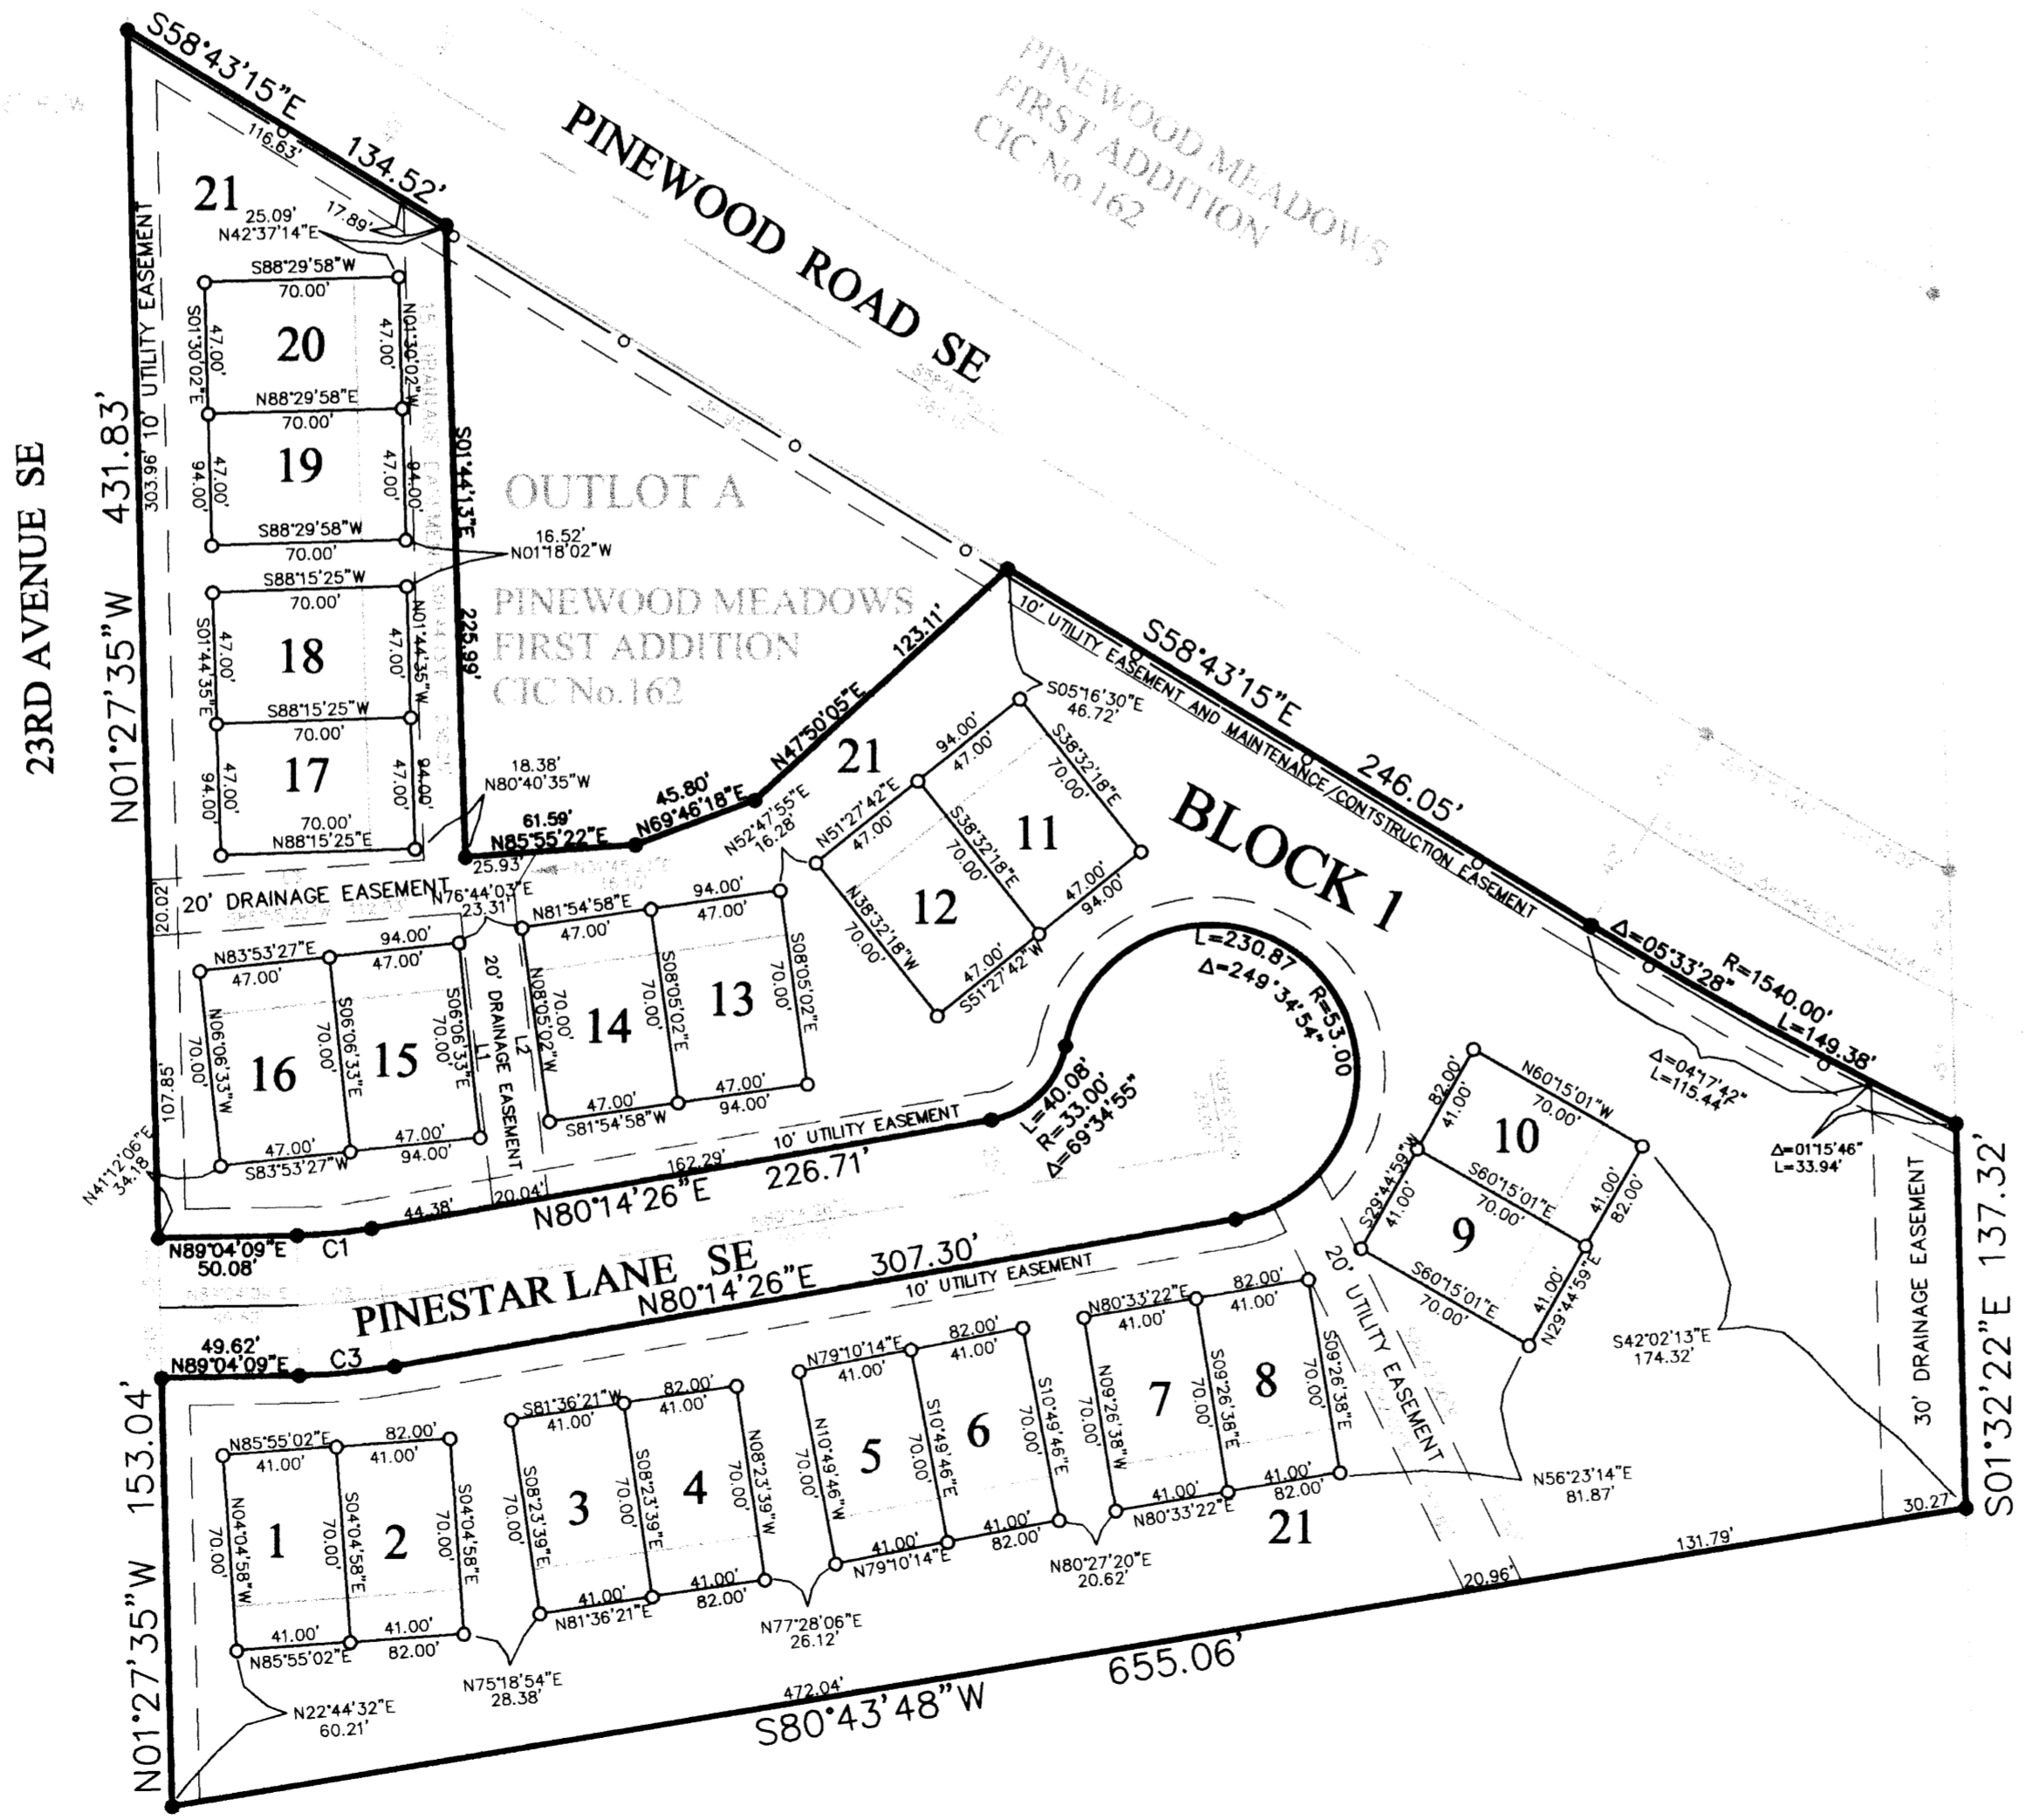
S58°43'15"E
134.52'
116.63'
PINEWOOD ROAD SE
PINEWOOD MEADOWS
FIRST ADDITION
CIC No.162

21
25.09'
17.89'
N42°37'14"E
10' UTILITY EASEMENT
303.96'
S88°29'58"W
70.00'
20
S01°30'02"E
47.00'
N01°30'02"W
47.00'
N88°29'58"E
70.00'
19
94.00'
47.00'
47.00'
94.00'
S88°29'58"W
70.00'
S01°44'13"E
225.99'
OUTLOT A
16.52'
N01°18'02"W
S88°15'25"W
70.00'
18
S01°44'35"E
47.00'
N01°44'35"W
47.00'
PINEWOOD MEADOWS
FIRST ADDITION
CIC No.162
S88°15'25"W
70.00'
17
94.00'
47.00'
47.00'
94.00'
70.00'
N88°15'25"E
23RD AVENUE SE
431.83'
N01°27'35"W
18.38'
N80°40'35"W
61.59'
N85°55'22"E
25.93'
45.80'
N69°46'18"E
N47°50'05"E
123.11'
21
10' UTILITY EASEMENT AND MAINTENANCE/CONSTRUCTION EASEMENT
S58°43'15"E
246.05'
S05°16'30"E
46.72'
94.00'
47.00'
S38°32'18"E
70.00'
11
N51°27'42"E
47.00'
S38°32'18"E
70.00'
12
N38°32'18"W
70.00'
47.00'
94.00'
47.00'
S51°27'42"W
BLOCK 1
N52°47'55"E
16.28'
20' DRAINAGE EASEMENT
N76°44'03"E
23.31'
20.02
N81°54'58"E
47.00'
94.00'
47.00'
N83°53'27"E
47.00'
94.00'
47.00'
20' DRAINAGE EASEMENT
L1
L2
16
N06°06'33"W
70.00'
15
S06°06'33"E
70.00'
S06°06'33"E
70.00'
14
N08°05'02"W
70.00'
S08°05'02"E
70.00'
13
S08°05'02"E
70.00'
107.85'
47.00'
47.00'
94.00'
S83°53'27"W
47.00'
S81°54'58"W
47.00'
94.00'
L=230.87
Δ=249°34'54"
R=53.00
Δ=05°33'28"
R=1540.00'
L=149.38'
Δ=04°17'42"
L=115.44'
10' UTILITY EASEMENT
L=40.08'
R=33.00'
Δ=69°34'55"
N41°12'06"E
34.18'
162.29'
226.71'
N80°14'26"E
20.04'
44.38'
N89°04'09"E
50.08'
C1
82.00'
41.00'
N60°15'01"W
70.00'
10
S29°44'59"W
41.00'
S60°15'01"E
70.00'
41.00'
82.00'
9
41.00'
S60°15'01"E
70.00'
41.00'
N29°44'59"E
Δ=01°15'46"
L=33.94'
30' DRAINAGE EASEMENT
S01°32'22"E
137.32'
PINESTAR LANE SE
N80°14'26"E
307.30'
10' UTILITY EASEMENT
20' UTILITY EASEMENT
S42°02'13"E
174.32'
49.62'
N89°04'09"E
C3
N80°33'22"E
41.00'
82.00'
41.00'
7
N09°26'38"W
70.00'
8
S09°26'38"E
70.00'
S09°26'38"E
70.00'
41.00'
82.00'
41.00'
N80°33'22"E
N56°23'14"E
81.87'
N79°10'14"E
41.00'
82.00'
41.00'
5
N10°49'46"W
70.00'
6
S10°49'46"E
70.00'
S10°49'46"E
70.00'
41.00'
N79°10'14"E
41.00'
82.00'
N80°27'20"E
20.62'
21
S81°36'21"W
41.00'
82.00'
41.00'
3
S08°23'39"E
70.00'
4
S08°23'39"E
70.00'
N08°23'39"W
70.00'
41.00'
N81°36'21"E
41.00'
82.00'
N77°28'06"E
26.12'
N85°55'02"E
41.00'
82.00'
41.00'
1
N04°04'58"W
70.00'
2
S04°04'58"E
70.00'
S04°04'58"E
70.00'
41.00'
N85°55'02"E
41.00'
82.00'
N75°18'54"E
28.38'
N22°44'32"E
60.21'
153.04'
N01°27'35"W
472.04'
655.06'
S80°43'48"W
131.79'
20.96'
30.27'